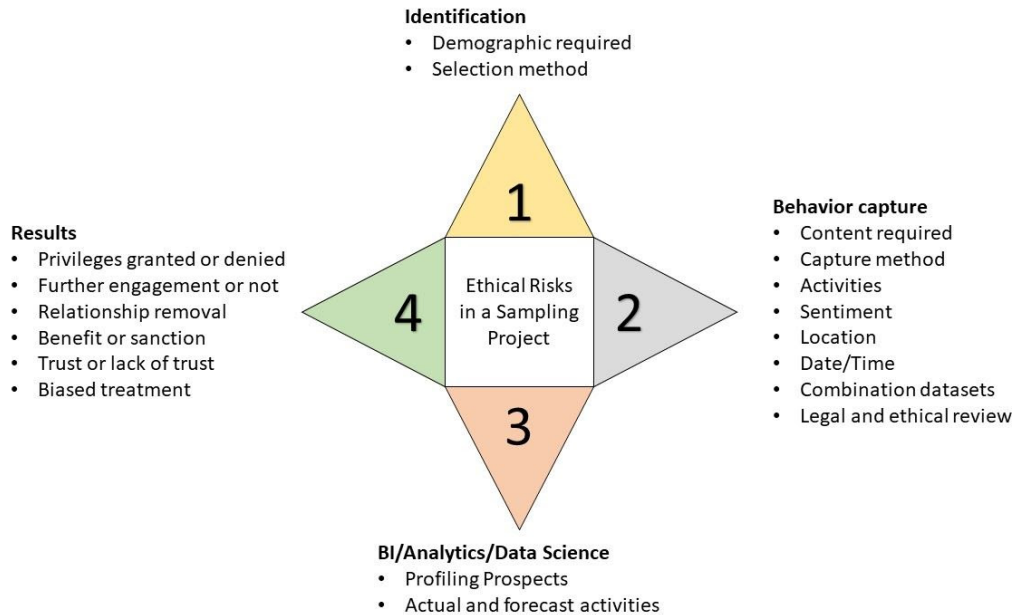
**Identification**
- Demographic required
- Selection method

1

**Results**
- Privileges granted or denied
- Further engagement or not
- Relationship removal
- Benefit or sanction
- Trust or lack of trust
- Biased treatment

4

Ethical Risks in a Sampling Project

2

**Behavior capture**
- Content required
- Capture method
- Activities
- Sentiment
- Location
- Date/Time
- Combination datasets
- Legal and ethical review

3

**BI/Analytics/Data Science**
- Profiling Prospects
- Actual and forecast activities